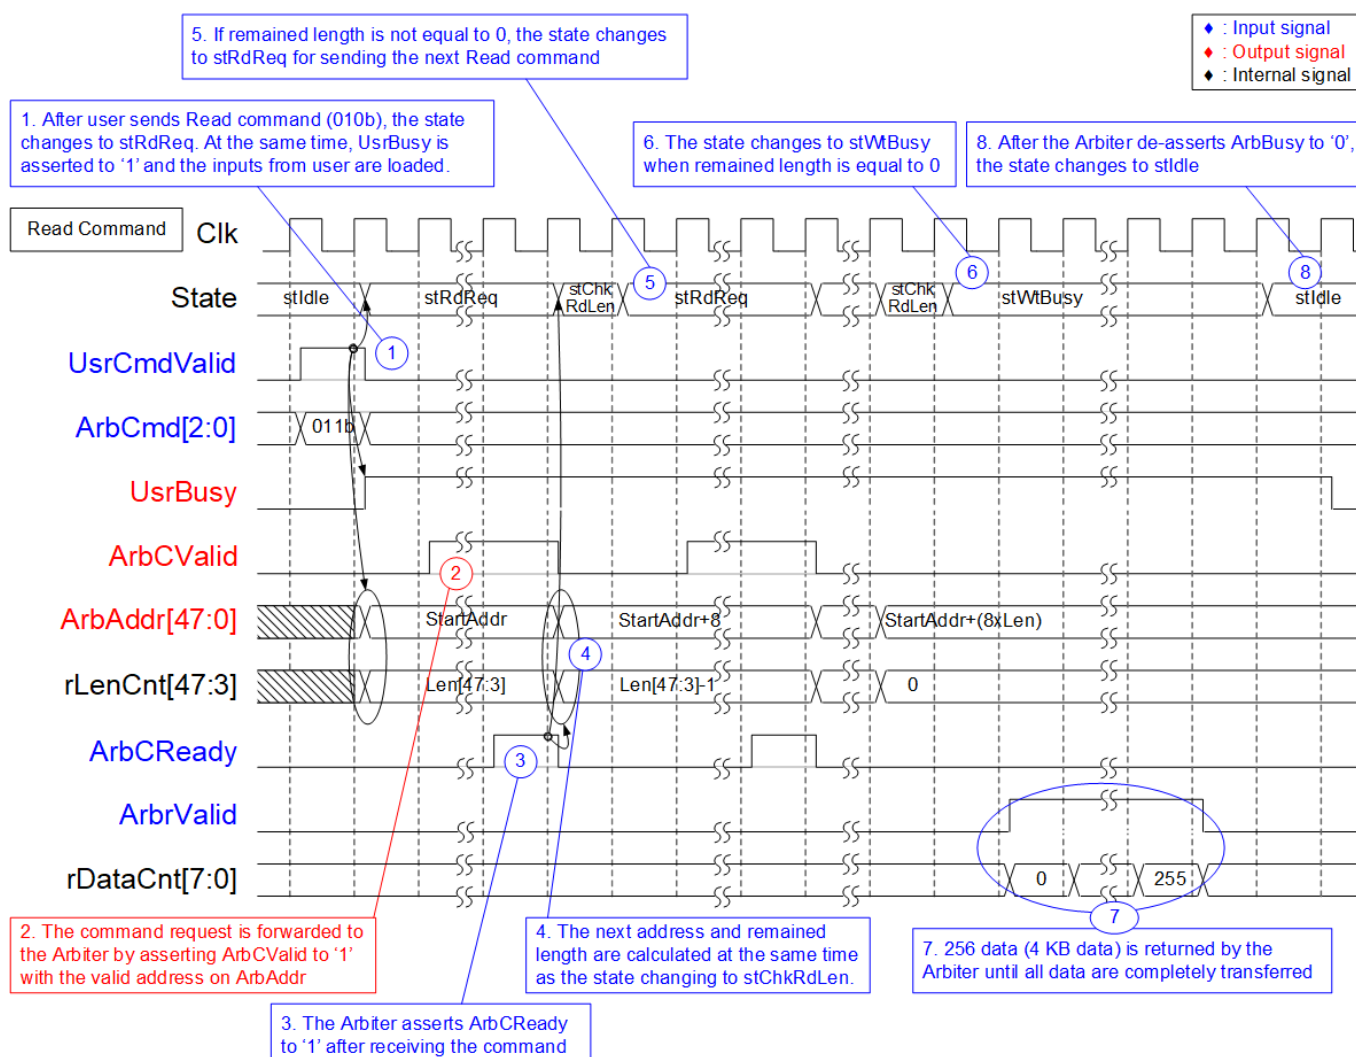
5. If remained length is not equal to 0, the state changes to stRdReq for sending the next Read command

♦ : Input signal
♦ : Output signal
♦ : Internal signal

1. After user sends Read command (010b), the state changes to stRdReq. At the same time, UsrBusy is asserted to '1' and the inputs from user are loaded.

6. The state changes to stWtBusy when remained length is equal to 0

8. After the Arbiter de-asserts ArbBusy to '0', the state changes to stIdle

Read Command

Clk

State

stIdle

stRdReq

stChk RdLen

5

stRdReq

stChk RdLen

6

stWtBusy

8

stIdle

UsrCmdValid

1

ArbCmd[2:0]

011b

UsrBusy

ArbCValid

2

ArbAddr[47:0]

StartAddr

StartAddr+8

StartAddr+(8xLen)

4

rLenCnt[47:3]

Len[47:3]

Len[47:3]-1

0

ArbCReady

3

ArbrValid

rDataCnt[7:0]

0

255

7

2. The command request is forwarded to the Arbiter by asserting ArbCValid to '1' with the valid address on ArbAddr

4. The next address and remained length are calculated at the same time as the state changing to stChkRdLen.

7. 256 data (4 KB data) is returned by the Arbiter until all data are completely transferred

3. The Arbiter asserts ArbCReady to '1' after receiving the command